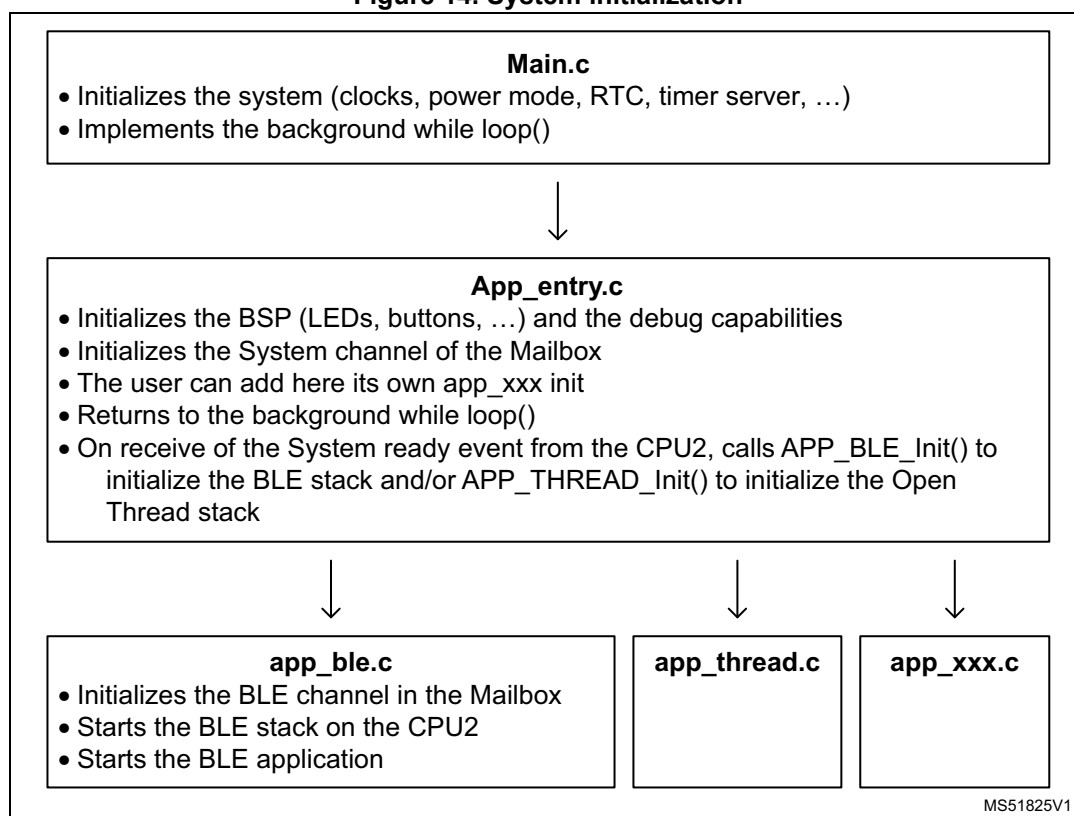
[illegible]

**Main.c**
• Initializes the system (clocks, power mode, RTC, timer server, …)
• Implements the background while loop()

**App_entry.c**
• Initializes the BSP (LEDs, buttons, …) and the debug capabilities
• Initializes the System channel of the Mailbox
• The user can add here its own app_xxx init
• Returns to the background while loop()
• On receive of the System ready event from the CPU2, calls APP_BLE_Init() to initialize the BLE stack and/or APP_THREAD_Init() to initialize the Open Thread stack

**app_ble.c**
• Initializes the BLE channel in the Mailbox
• Starts the BLE stack on the CPU2
• Starts the BLE application

**app_thread.c**

**app_xxx.c**

MS51825V1